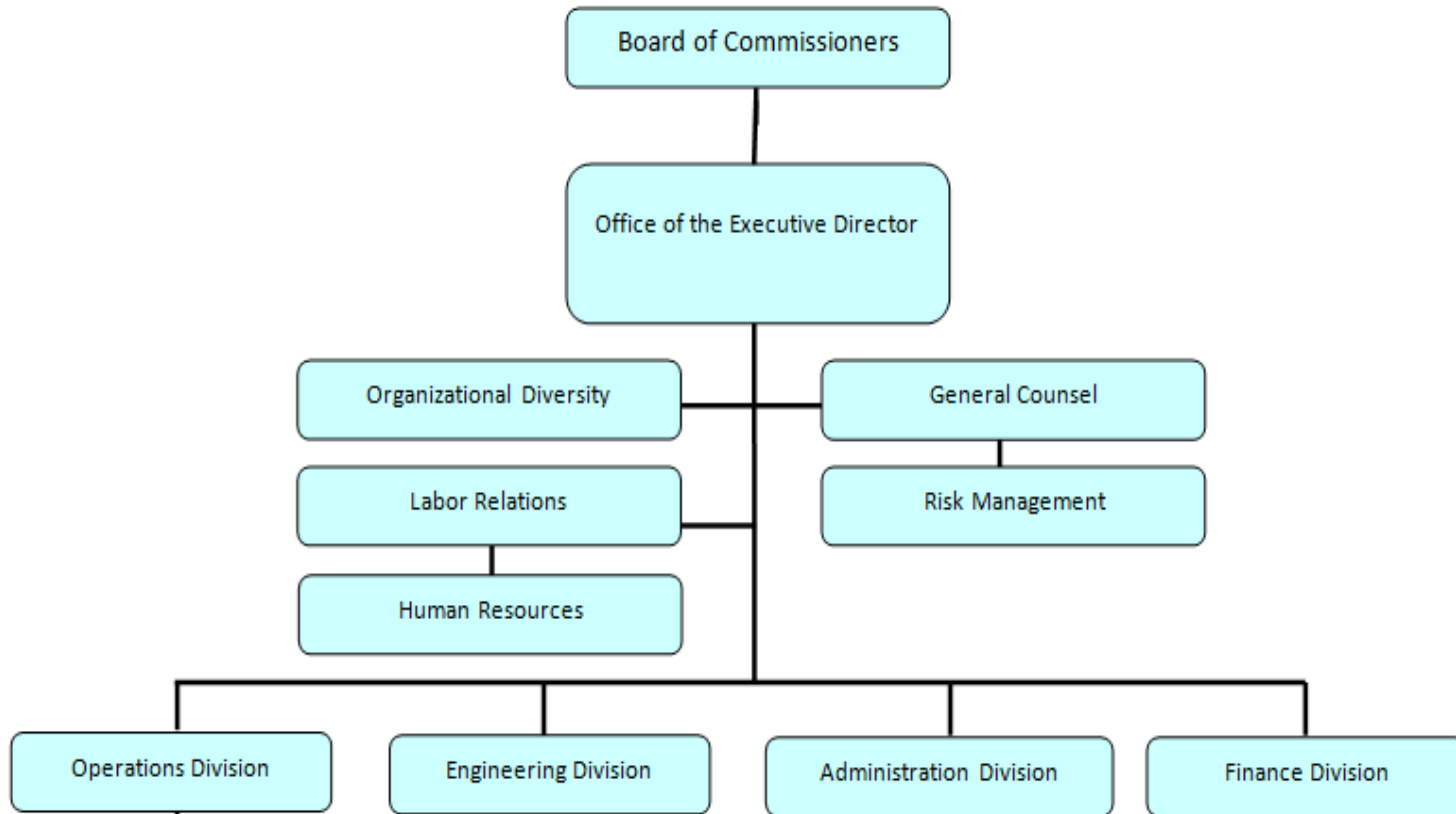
Board of Commissioners

Office of the Executive Director

Organizational Diversity

General Counsel

Labor Relations

Risk Management

Human Resources

Operations Division

Engineering Division

Administration Division

Finance Division